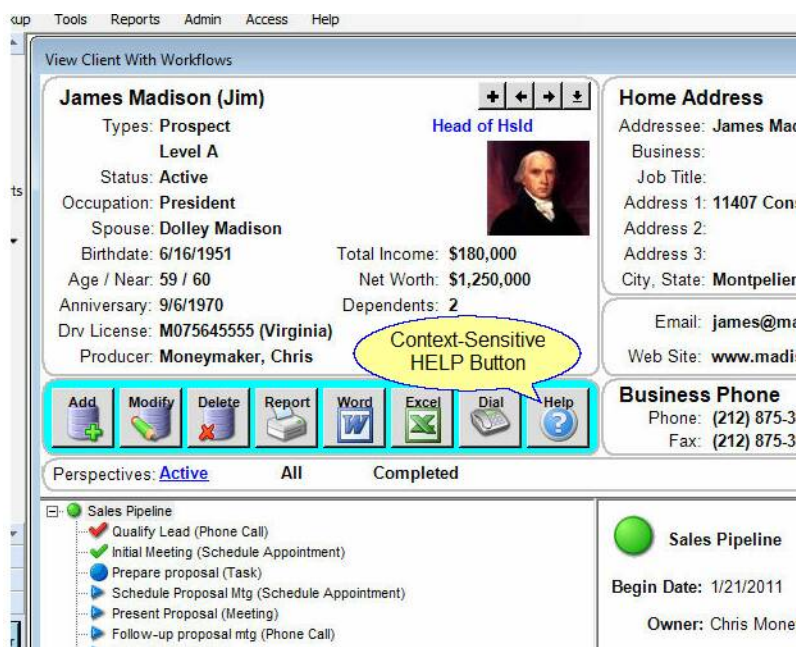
xup Tools Reports Admin Access Help

ts

View Client With Workflows

James Madison (Jim)

+ ← → ±

Types: Prospect

Head of Hsld

Level A

Status: Active

Occupation: President

Spouse: Dolley Madison

Birthdate: 6/16/1951

Total Income: $180,000

Age / Near: 59 / 60

Net Worth: $1,250,000

Anniversary: 9/6/1970

Dependents: 2

Drv License: M075645555 (Virginia)

Producer: Moneymaker, Chris

Context-Sensitive HELP Button

Home Address

Addressee: James Mad

Business:

Job Title:

Address 1: 11407 Cons

Address 2:

Address 3:

City, State: Montpelier

Email: james@ma

Web Site: www.madis

Add Modify Delete Report Word Excel Dial Help

Business Phone

Phone: (212) 875-3

Fax: (212) 875-3

Perspectives: Active All Completed

Sales Pipeline
Qualify Lead (Phone Call)
Initial Meeting (Schedule Appointment)
Prepare proposal (Task)
Schedule Proposal Mtg (Schedule Appointment)
Present Proposal (Meeting)
Follow-up proposal mtg (Phone Call)

Sales Pipeline

Begin Date: 1/21/2011

Owner: Chris Mone